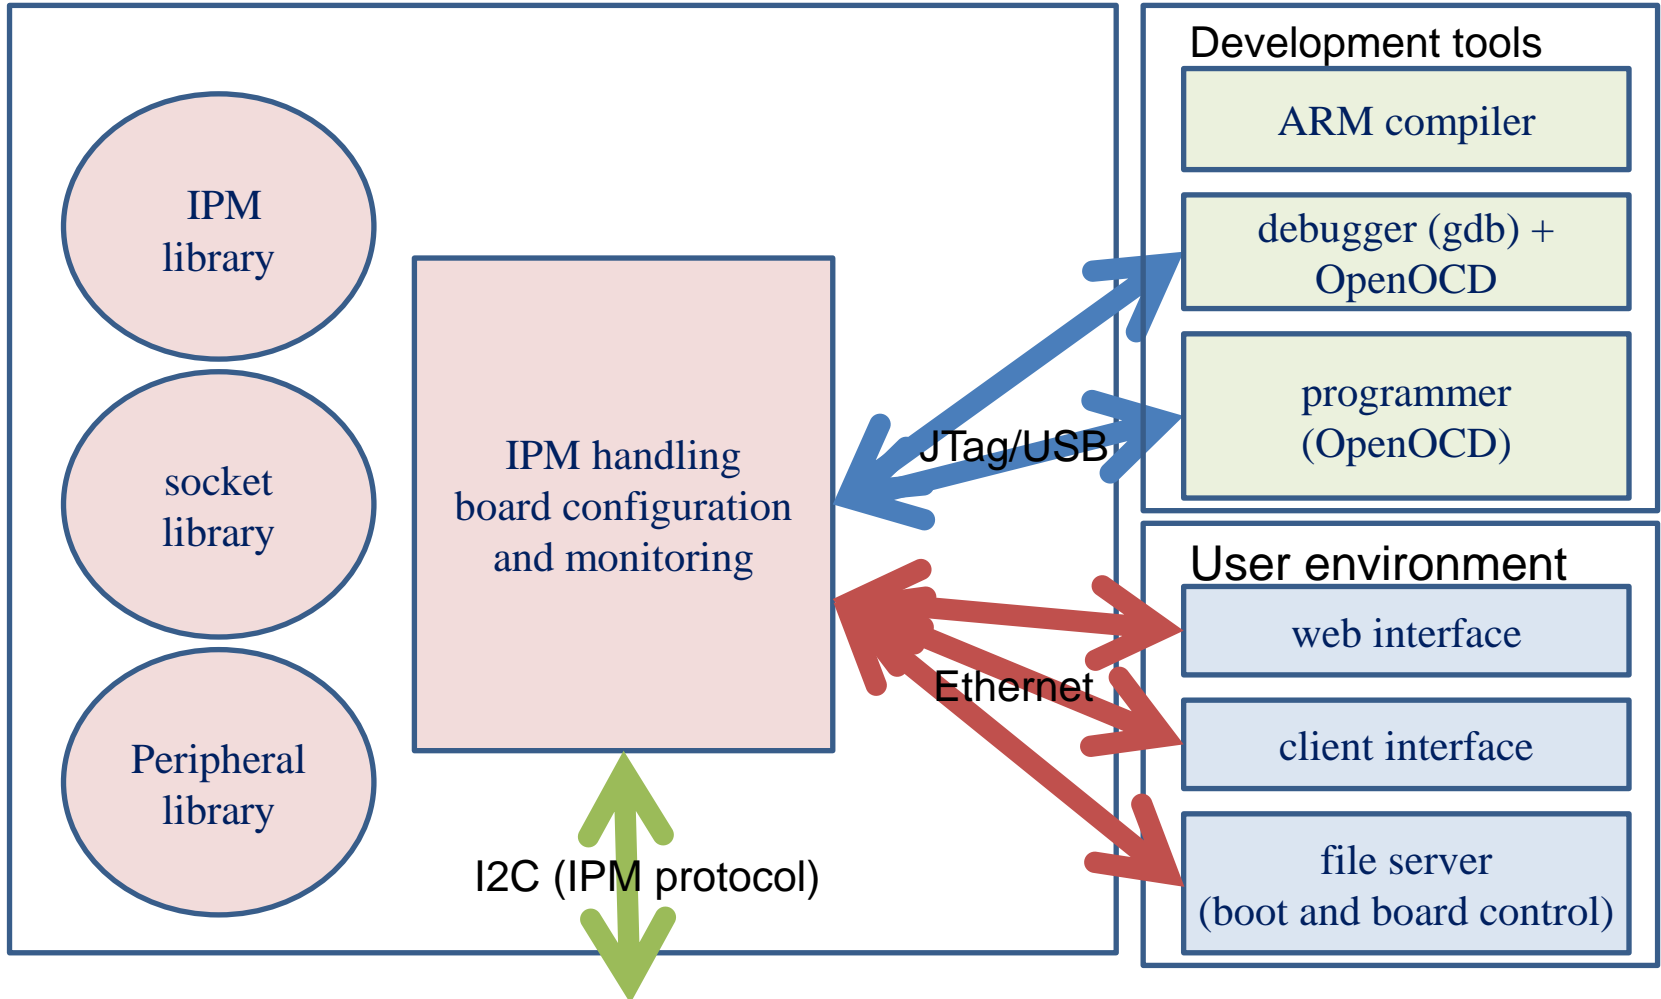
IPM library

socket library

Peripheral library

IPM handling board configuration and monitoring

JTag/USB

Ethernet

I2C (IPM protocol)

Development tools

ARM compiler

debugger (gdb) + OpenOCD

programmer (OpenOCD)

User environment

web interface

client interface

file server (boot and board control)